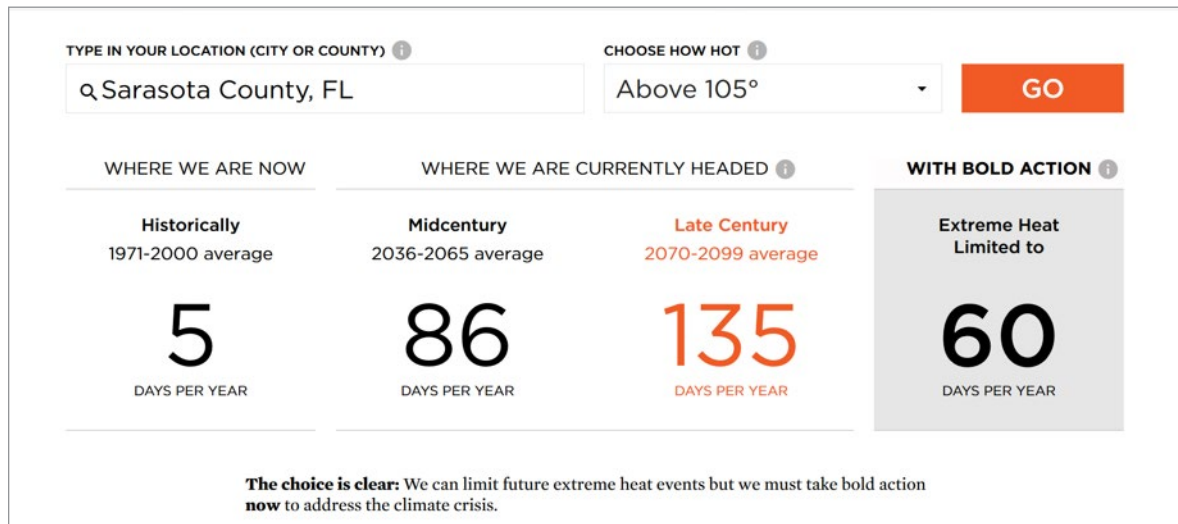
TYPE IN YOUR LOCATION (CITY OR COUNTY) i

Sarasota County, FL

CHOOSE HOW HOT i

Above 105°

GO

WHERE WE ARE NOW

Historically
1971-2000 average

5

DAYS PER YEAR

WHERE WE ARE CURRENTLY HEADED i

Midcentury
2036-2065 average

86

DAYS PER YEAR

Late Century
2070-2099 average

135

DAYS PER YEAR

WITH BOLD ACTION i

Extreme Heat Limited to

60

DAYS PER YEAR

**The choice is clear:** We can limit future extreme heat events but we must take bold action **now** to address the climate crisis.